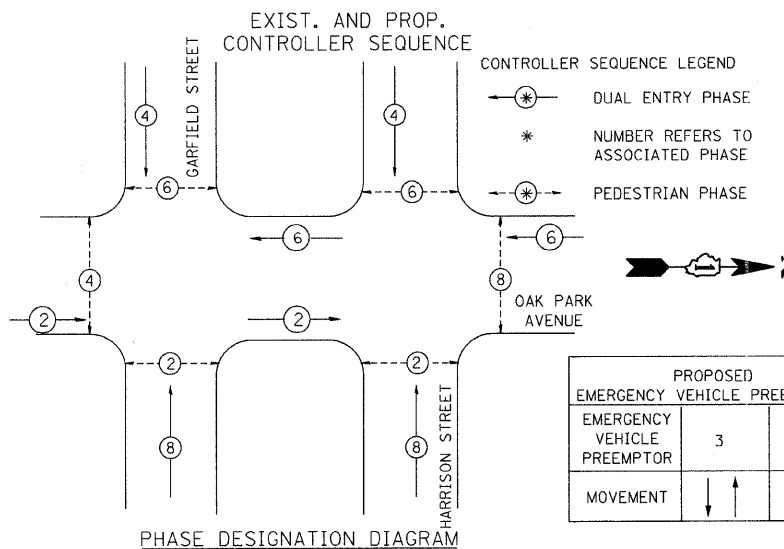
EXIST. AND PROP.
CONTROLLER SEQUENCE

CONTROLLER SEQUENCE LEGEND

DUAL ENTRY PHASE

NUMBER REFERS TO ASSOCIATED PHASE

PEDESTRIAN PHASE

GARFIELD STREET

4

4

6

6

6

6

4

8

2

2

2

2

8

8

OAK PARK AVENUE

HARRISON STREET

| PROPOSED EMERGENCY VEHICLE PREE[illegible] | |
|---|---|
| EMERGENCY VEHICLE PREEMPTOR | 3 |
| MOVEMENT | ↓ ↑ |

PHASE DESIGNATION DIAGRAM